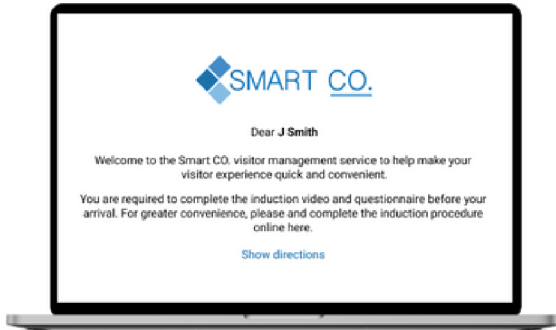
SMART CO.

Dear J Smith

Welcome to the Smart CO. visitor management service to help make your visitor experience quick and convenient.

You are required to complete the induction video and questionnaire before your arrival. For greater convenience, please and complete the induction procedure online here.

Show directions